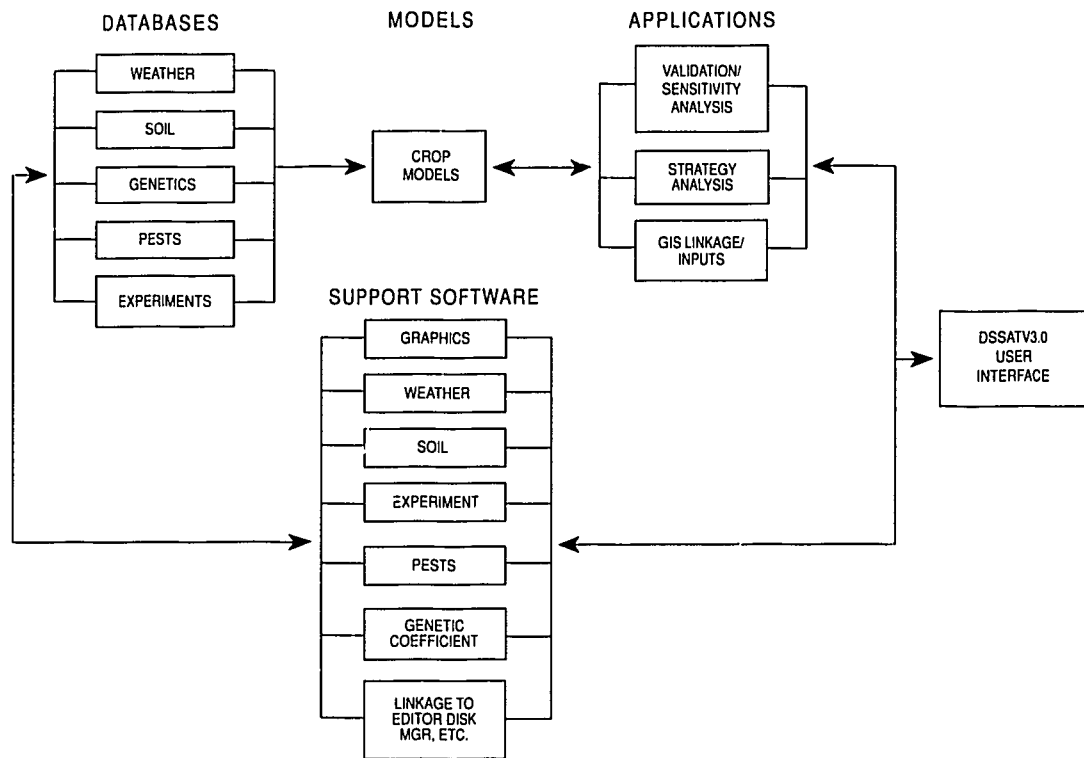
DATABASES

WEATHER

SOIL

GENETICS

PESTS

EXPERIMENTS

MODELS

CROP MODELS

APPLICATIONS

VALIDATION/ SENSITIVITY ANALYSIS

STRATEGY ANALYSIS

GIS LINKAGE/ INPUTS

SUPPORT SOFTWARE

GRAPHICS

WEATHER

SOIL

EXPERIMENT

PESTS

GENETIC COEFFICIENT

LINKAGE TO EDITOR DISK MGR, ETC.

DSSATV3.0 USER INTERFACE